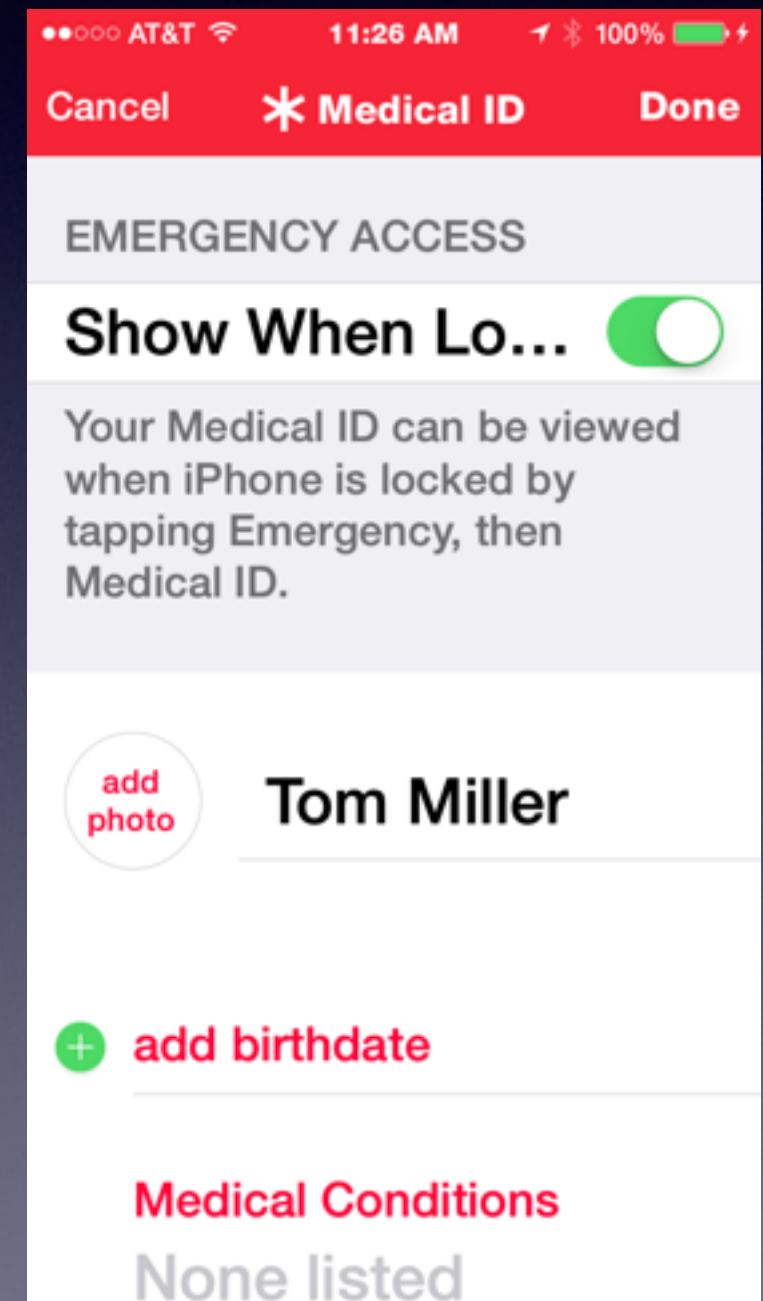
●●○○○ AT&T 11:26 AM 100%

Cancel ✱ Medical ID Done

EMERGENCY ACCESS

Show When Lo...

Your Medical ID can be viewed when iPhone is locked by tapping Emergency, then Medical ID.

add photo

Tom Miller

add birthdate

Medical Conditions

None listed